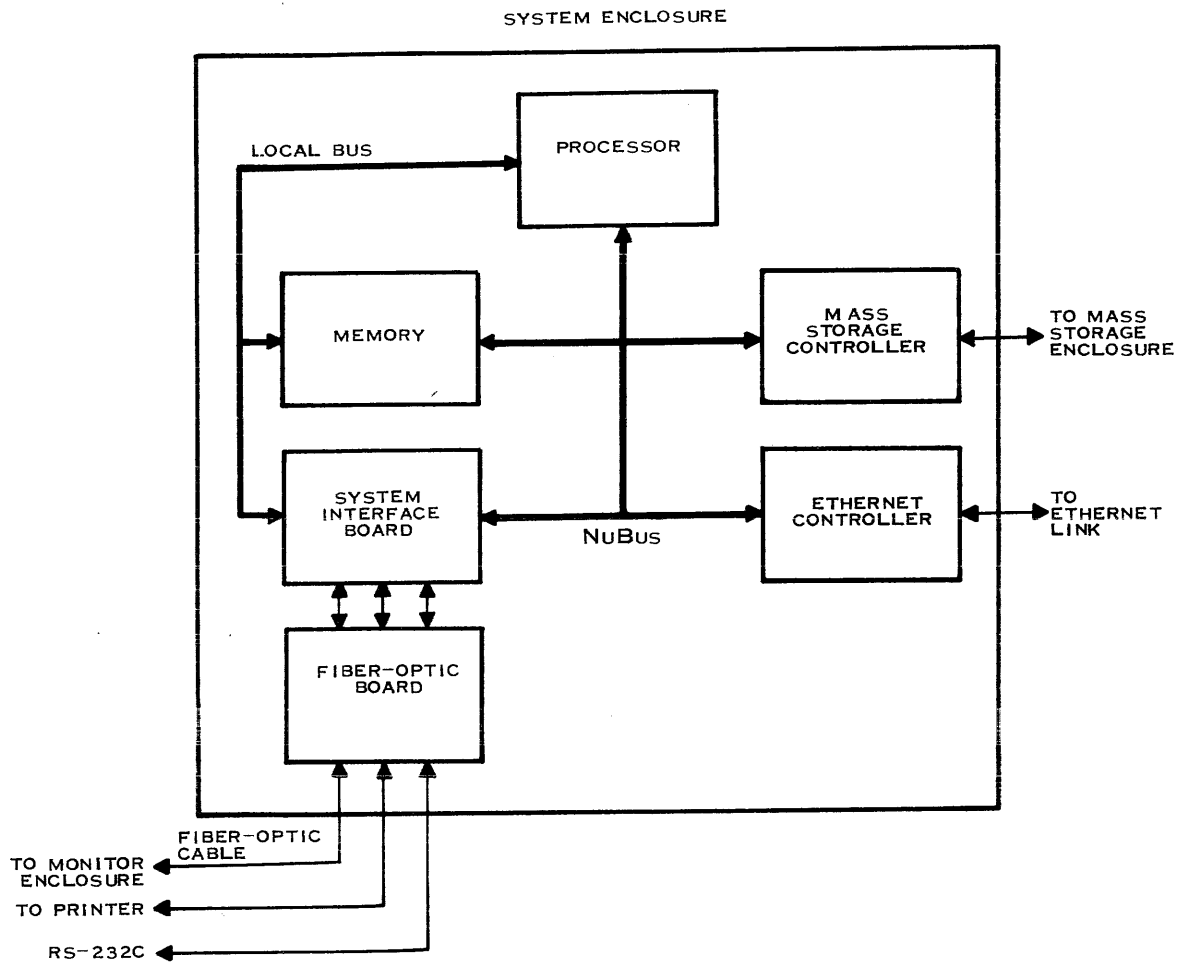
SYSTEM ENCLOSURE

LOCAL BUS

PROCESSOR

MEMORY

MASS STORAGE CONTROLLER

TO MASS STORAGE ENCLOSURE

SYSTEM INTERFACE BOARD

NuBus

ETHERNET CONTROLLER

TO ETHERNET LINK

FIBER-OPTIC BOARD

FIBER-OPTIC CABLE

TO MONITOR ENCLOSURE

TO PRINTER

RS-232C